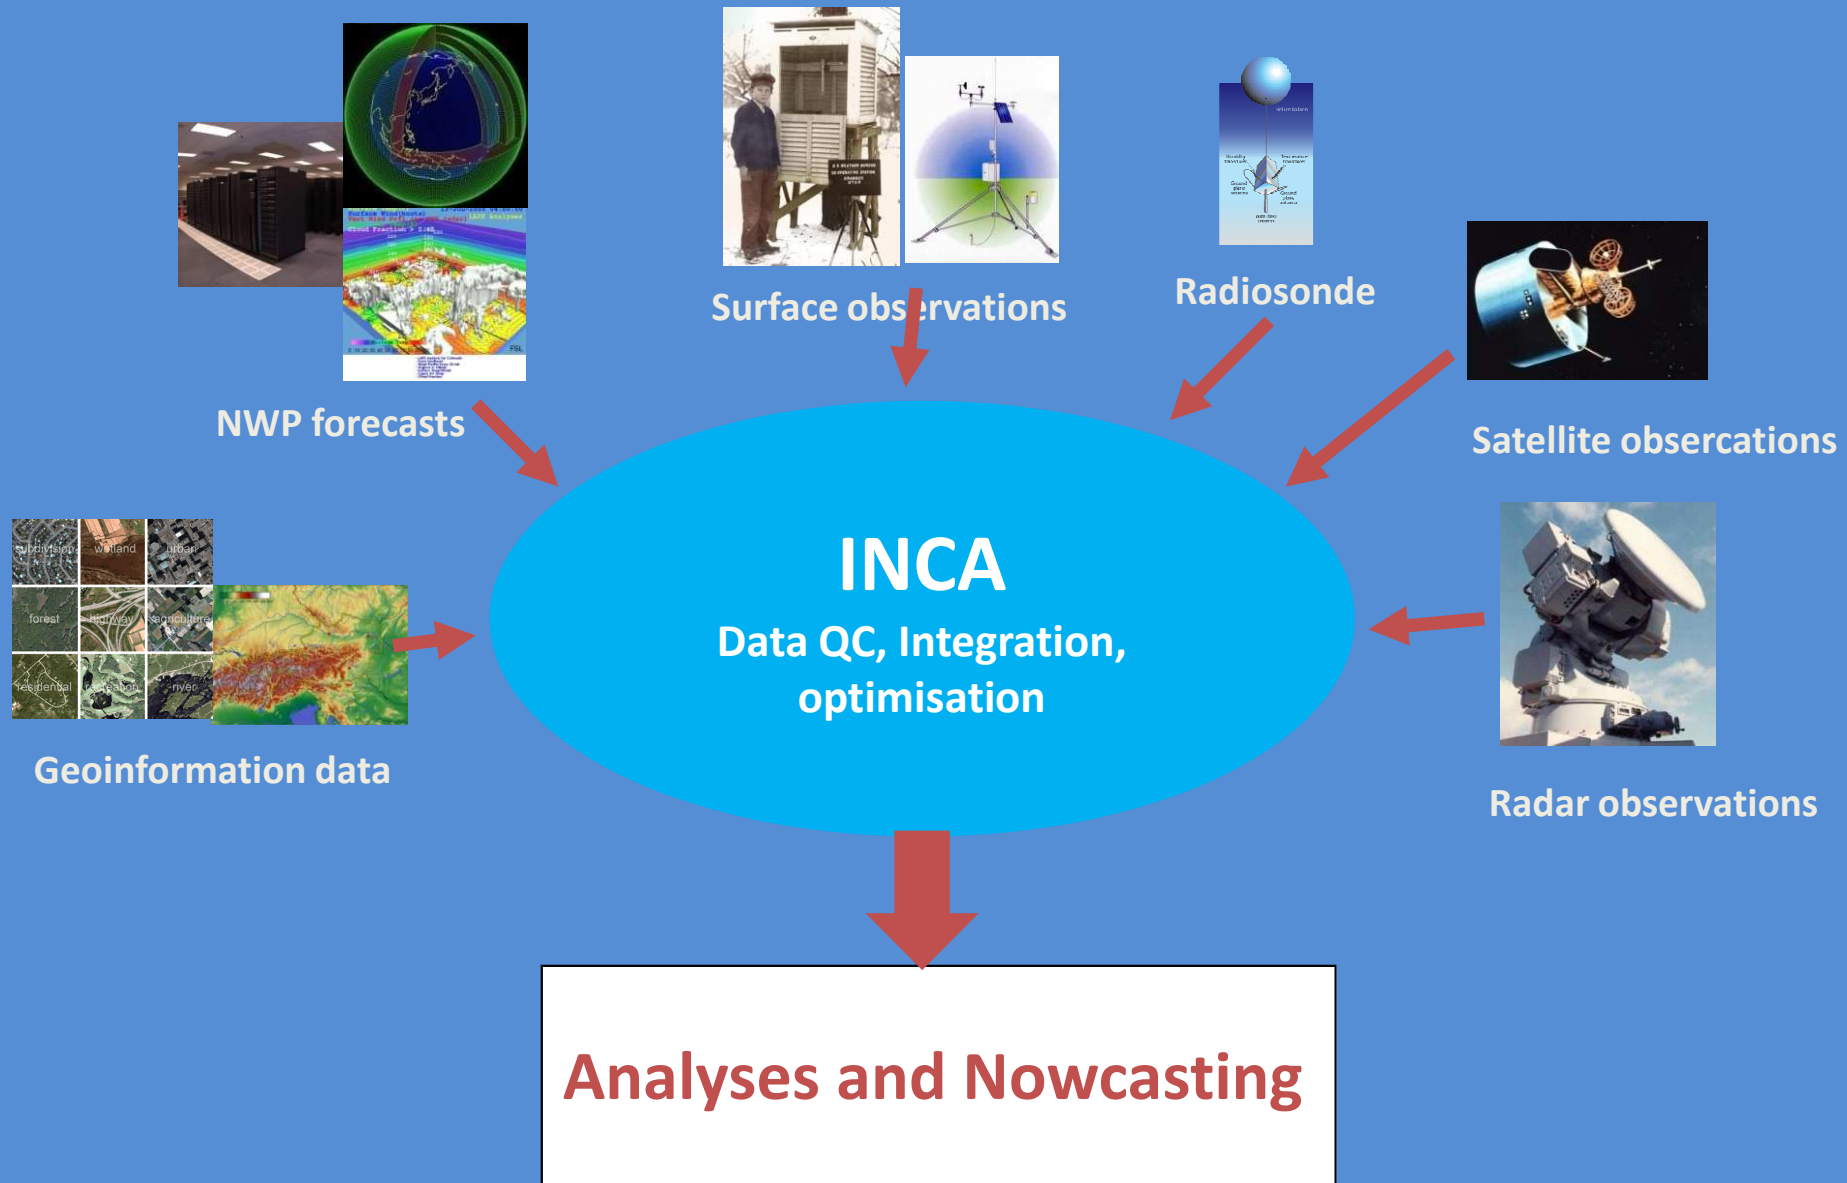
Surface observations

Radiosonde

NWP forecasts

Satellite obsercations

subdivision
wetland
urban
forest
highway
agriculture
residential
river

INCA
Data QC, Integration, optimisation

Geoinformation data

Radar observations

Analyses and Nowcasting